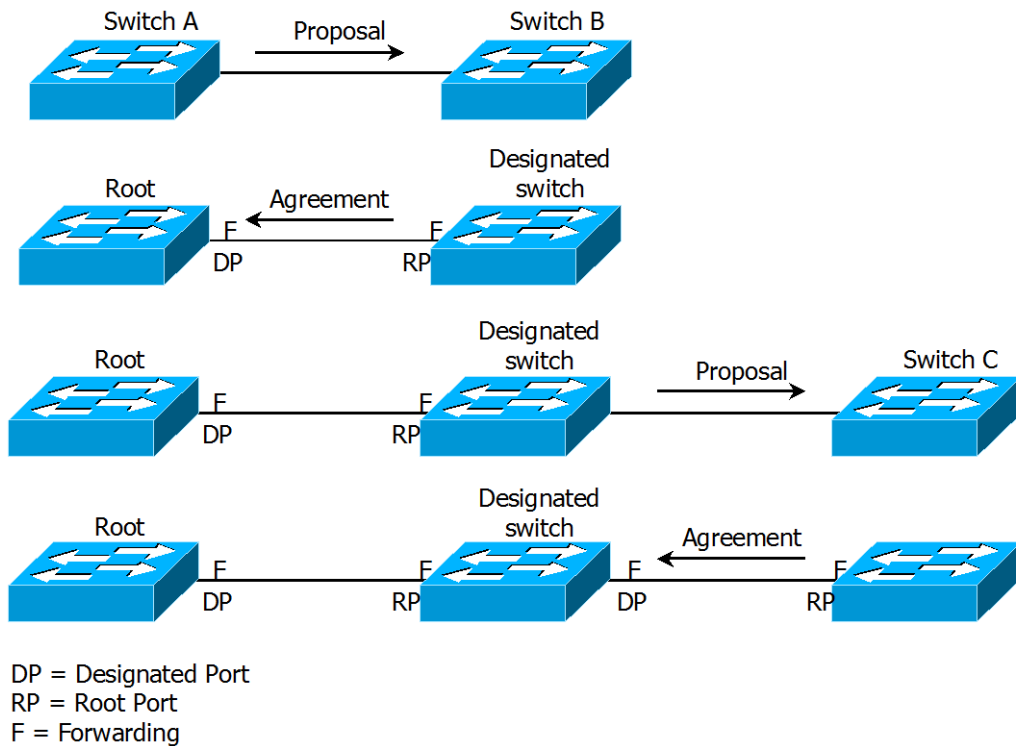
Switch A
Proposal
Switch B

Root
Agreement
Designated switch
F
DP
F
RP

Root
F
DP
Designated switch
F
RP
Proposal
Switch C

Root
F
DP
Designated switch
F
RP
F
DP
Agreement
F
RP

DP = Designated Port
RP = Root Port
F = Forwarding